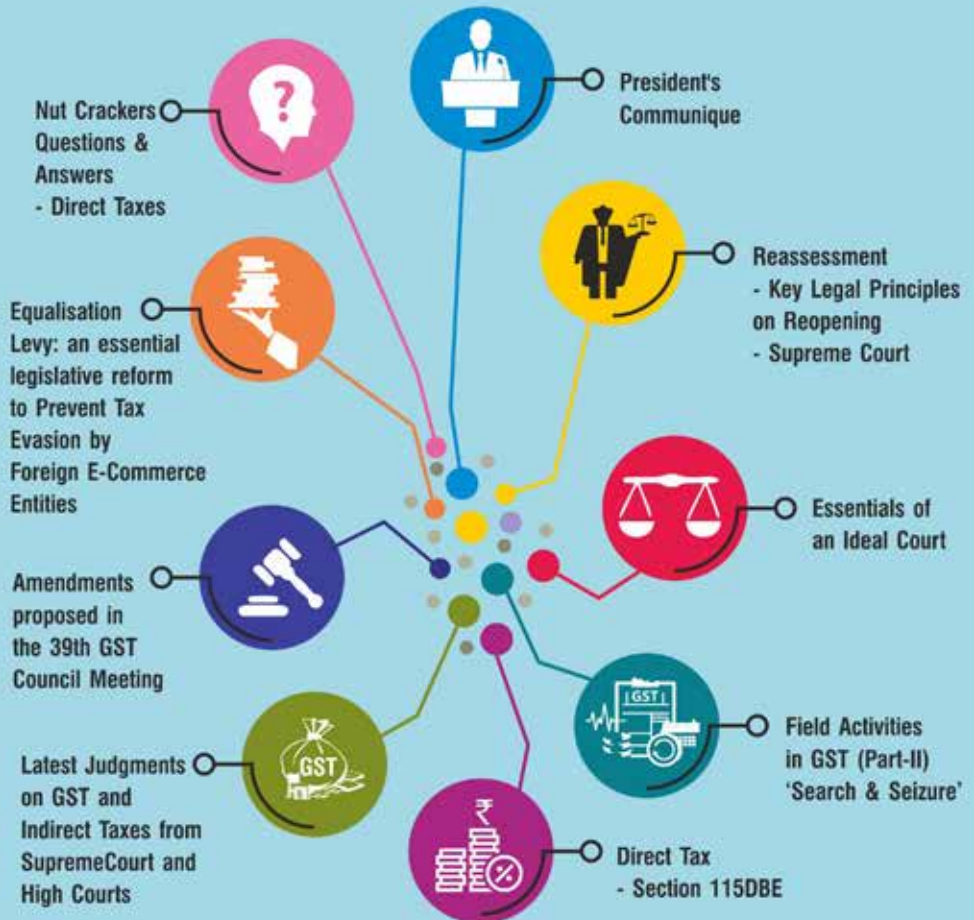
President's Communique

Nut Crackers Questions & Answers - Direct Taxes

Reassessment - Key Legal Principles on Reopening - Supreme Court

Equalisation Levy: an essential legislative reform to Prevent Tax Evasion by Foreign E-Commerce Entities

Essentials of an Ideal Court

Amendments proposed in the 39th GST Council Meeting

GST

Field Activities in GST (Part-II) 'Search & Seizure'

GST

Latest Judgments on GST and Indirect Taxes from SupremeCourt and High Courts

₹

%

Direct Tax - Section 115DBE